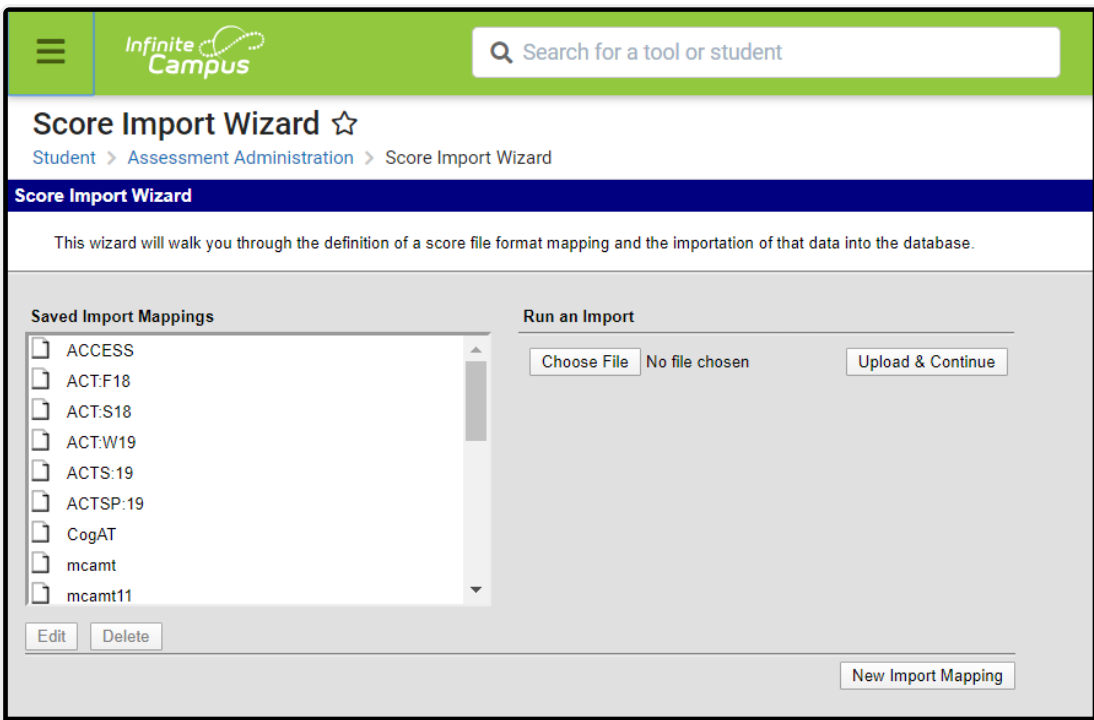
Infinite Campus

Search for a tool or student

Score Import Wizard ☆

Student > Assessment Administration > Score Import Wizard

Score Import Wizard

This wizard will walk you through the definition of a score file format mapping and the importation of that data into the database.

Saved Import Mappings

ACCESS
ACT:F18
ACT:S18
ACT:W19
ACTS:19
ACTSP:19
CogAT
mcamt
mcamt11

Edit Delete

Run an Import

Choose File No file chosen

Upload & Continue

New Import Mapping